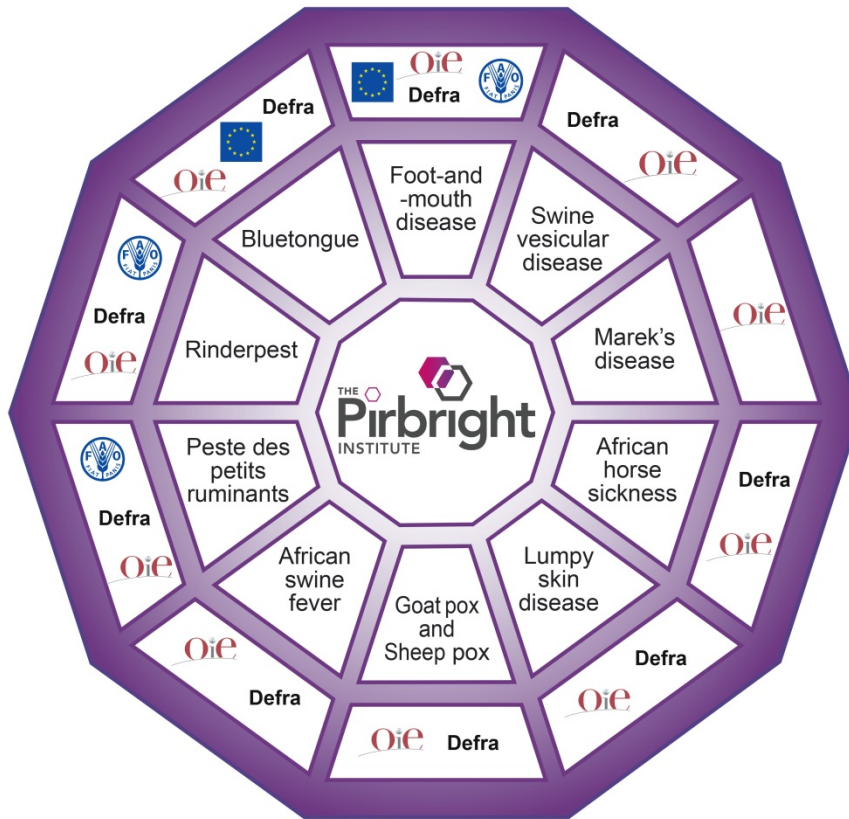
OIE
FAO
Defra

Defra
OIE

OIE

Defra
OIE

Defra
OIE

OIE
Defra

Defra
OIE

FAO
Defra
OIE

FAO
Defra
OIE

Defra
OIE

Foot-and--mouth disease

Swine vesicular disease

Marek's disease

African horse sickness

Lumpy skin disease

Goat pox and Sheep pox

African swine fever

Peste des petits ruminants

Rinderpest

Bluetongue

THE Pirbright INSTITUTE